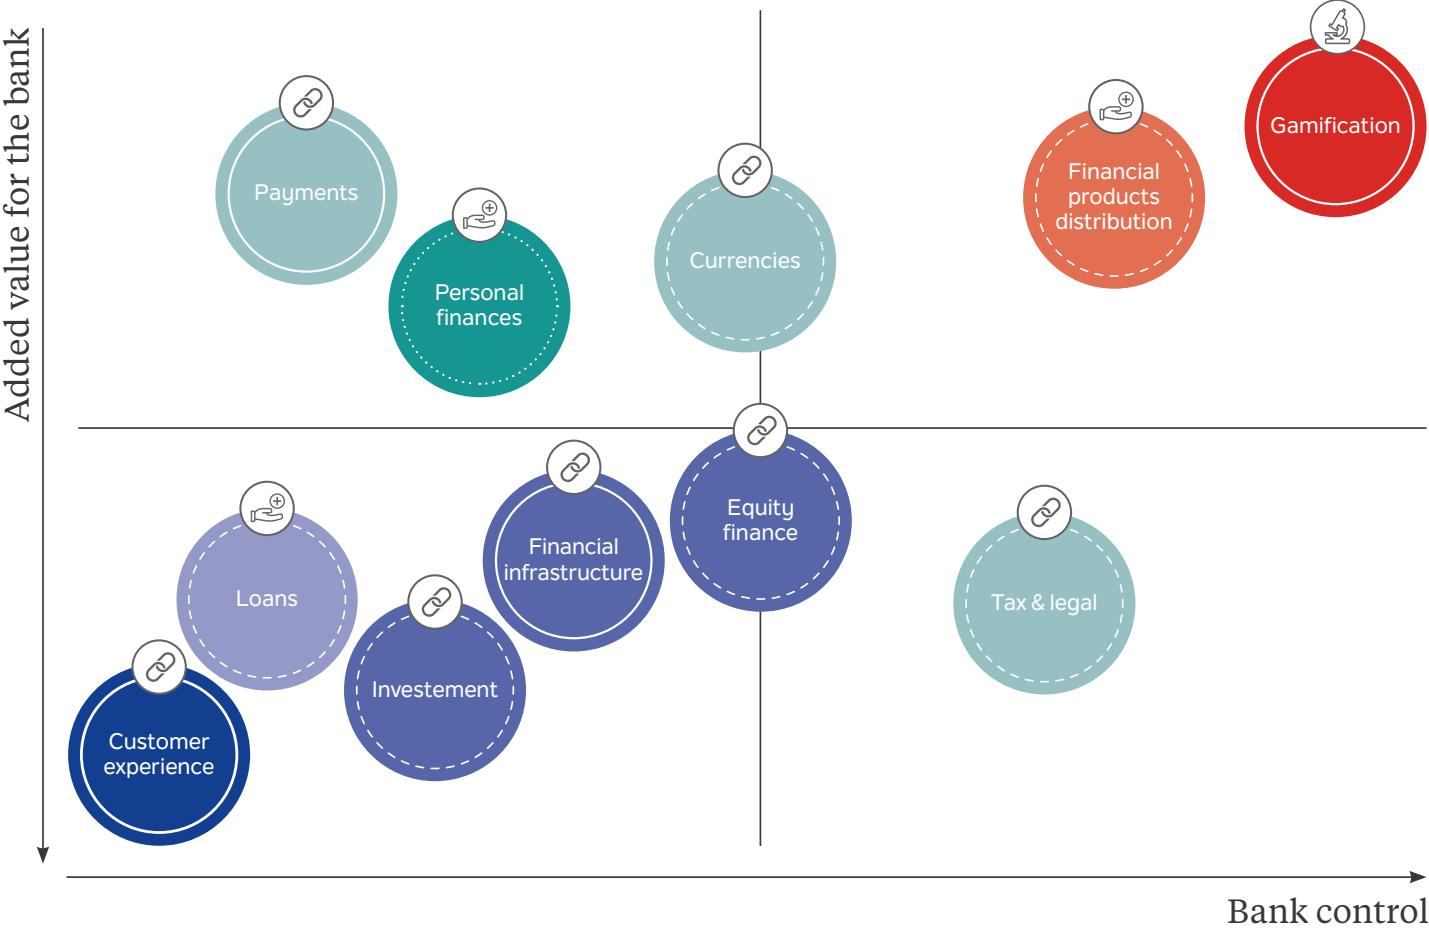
Added value for the bank

Payments

Personal finances

Currencies

Financial products distribution

Gamification

Equity finance

Financial infrastructure

Loans

Investement

Customer experience

Tax & legal

Bank control